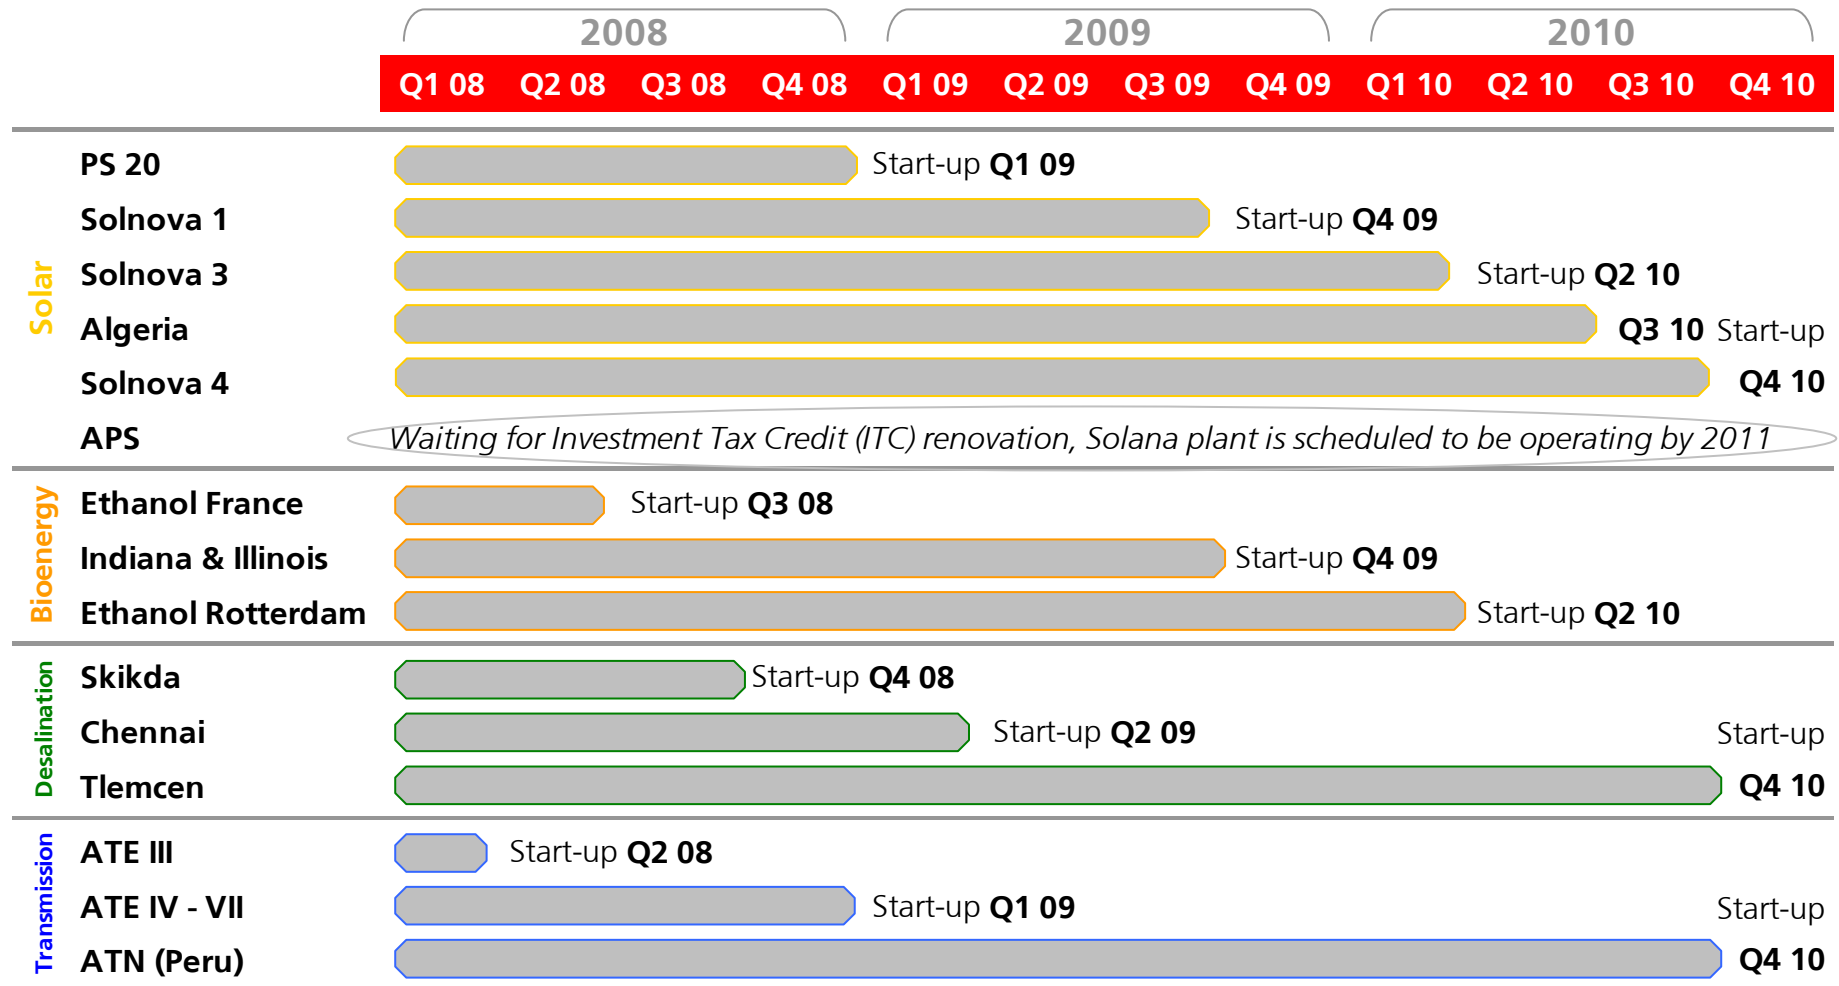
2008 2009 2010

Q1 08 Q2 08 Q3 08 Q4 08 Q1 09 Q2 09 Q3 09 Q4 09 Q1 10 Q2 10 Q3 10 Q4 10

Solar

PS 20 Start-up Q1 09

Solnova 1 Start-up Q4 09

Solnova 3 Start-up Q2 10

Algeria Q3 10 Start-up

Solnova 4 Q4 10

APS Waiting for Investment Tax Credit (ITC) renovation, Solana plant is scheduled to be operating by 2011

Bioenergy

Ethanol France Start-up Q3 08

Indiana & Illinois Start-up Q4 09

Ethanol Rotterdam Start-up Q2 10

Desalination

Skikda Start-up Q4 08

Chennai Start-up Q2 09

Tlemcen Start-up Q4 10

Transmission

ATE III Start-up Q2 08

ATE IV - VII Start-up Q1 09

ATN (Peru) Start-up Q4 10